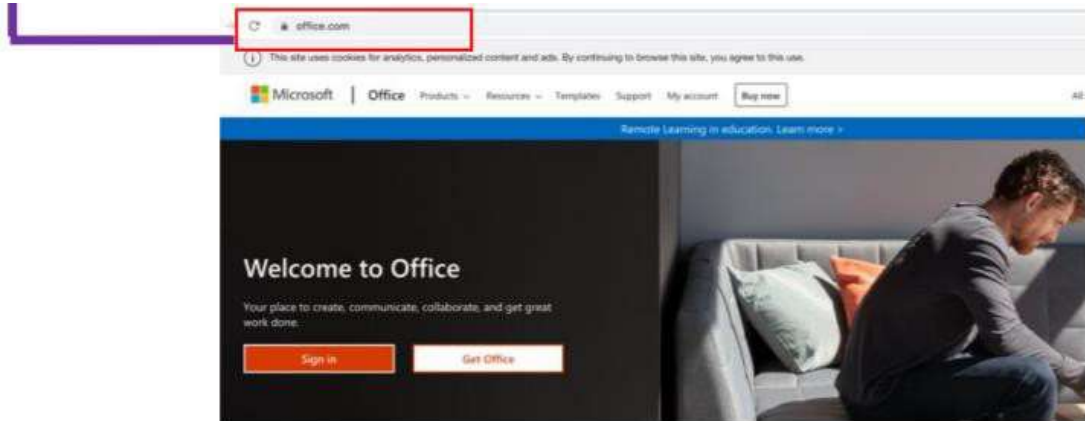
office.com

This site uses cookies for analytics, personalized content and ads. By continuing to browse this site, you agree to this use.

Microsoft | Office Products Resources Templates Support My account Buy now All

Remote Learning in education. Learn more >

Welcome to Office

Your place to create, communicate, collaborate, and get great work done.

Sign in

Get Office